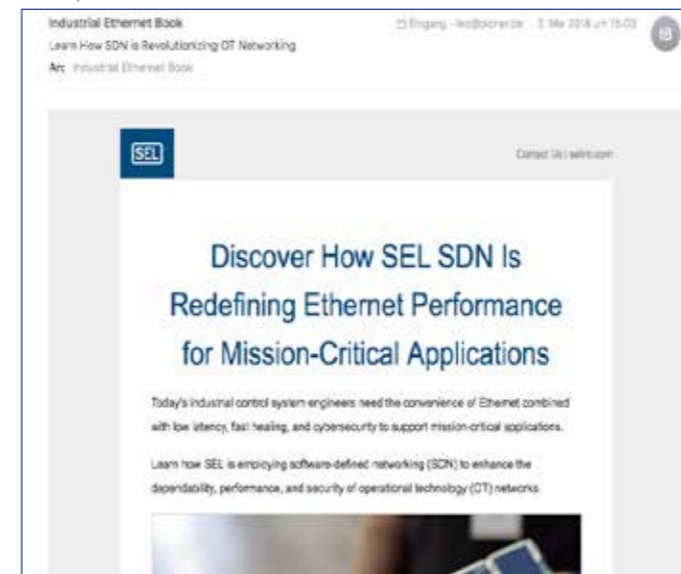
Industrial Ethernet Book
Learn How SDN is Revolutionizing OT Networking
An: Industrial Ethernet Book

Eingang - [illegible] 3. Mai 2018 um 16:03

IB

SEL

Contact Us | selinc.com

Discover How SEL SDN Is Redefining Ethernet Performance for Mission-Critical Applications

Today's industrial control system engineers need the convenience of Ethernet combined with low latency, fast healing, and cybersecurity to support mission-critical applications.

Learn how SEL is employing software-defined networking (SDN) to enhance the dependability, performance, and security of operational technology (OT) networks.